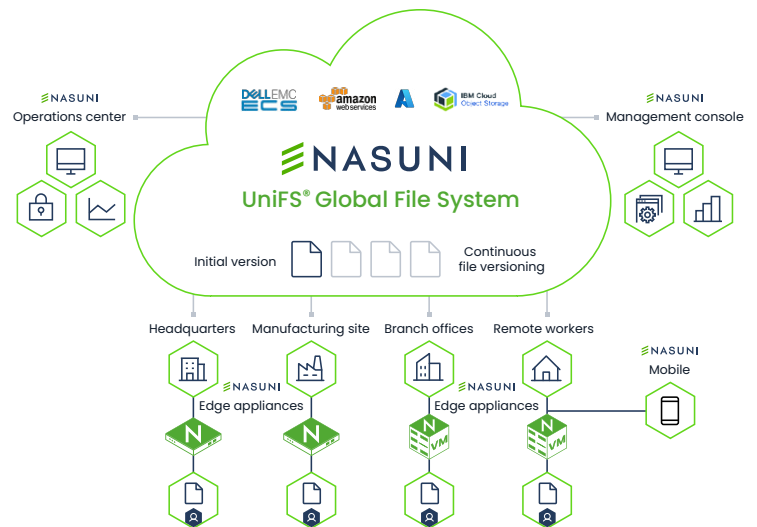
NASUNI
Operations center

DELLEMC ECS
amazon webservices
IBM Cloud Object Storage

NASUNI
Management console

NASUNI
UniFS® Global File System

Initial version
Continuous file versioning

Headquarters
Manufacturing site
Branch offices
Remote workers

NASUNI
Mobile

NASUNI
Edge appliances

NASUNI
Edge appliances

N
N
N VM
N VM